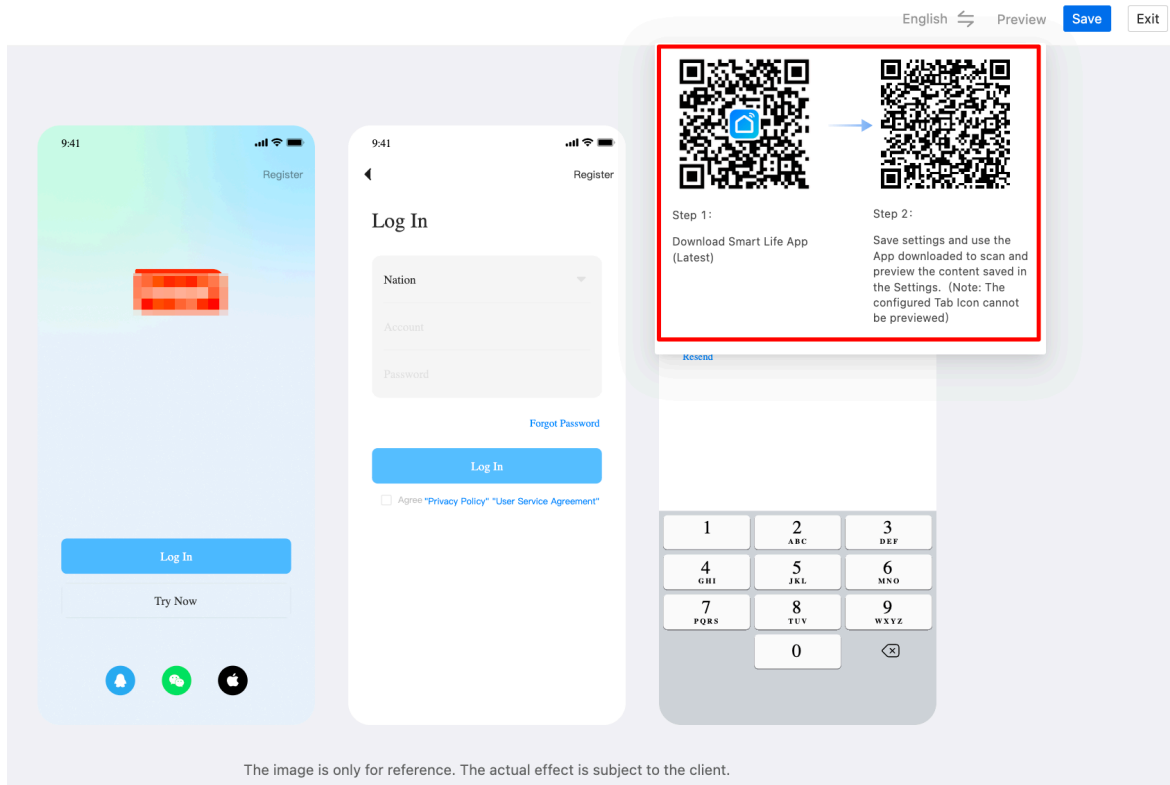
English Preview Save Exit

Step 1:

Download Smart Life App (Latest)

Step 2:

Save settings and use the App downloaded to scan and preview the content saved in the Settings. (Note: The configured Tab Icon cannot be previewed)

9:41

Register

Log In

Try Now

9:41

Register

Log In

Nation

Account

Password

Forgot Password

Log In

Agree "Privacy Policy" "User Service Agreement"

Resend

| 1 | 2 ABC | 3 DEF |
|---|---|---|
| 4 GHI | 5 JKL | 6 MNO |
| 7 PQRS | 8 TUV | 9 WXYZ |
| | 0 | |

The image is only for reference. The actual effect is subject to the client.